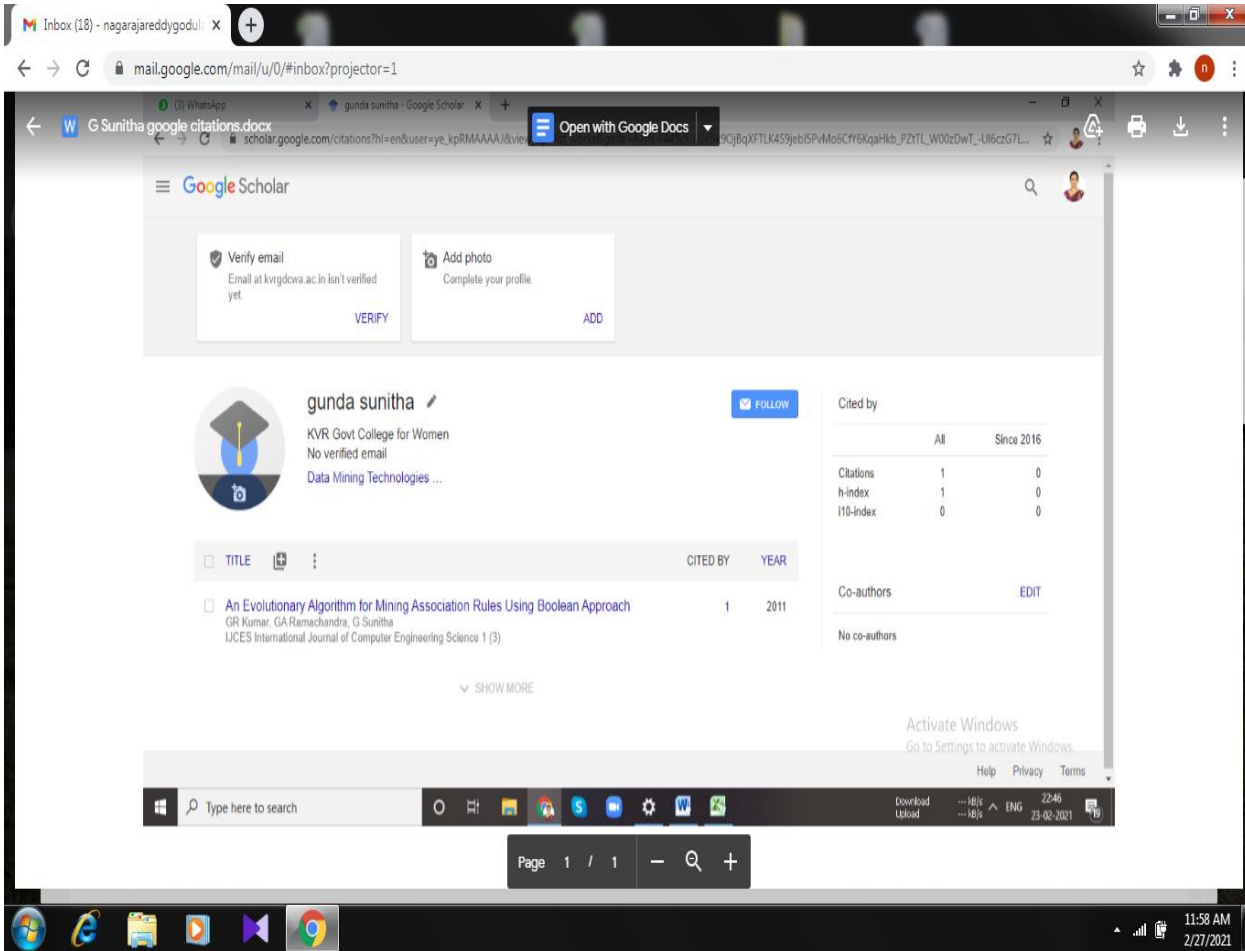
Inbox (18) - nagarajareddygodul: ×

mail.google.com/mail/u/0/#inbox?projector=1

(3) WhatsApp ×
gunda sunitha - Google Scholar ×

G Sunitha google citations.docx

Open with Google Docs

scholar.google.com/citations?hl=en&user=ye_kpRMAAAAJ&view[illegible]9OjBqXFTLK4S9jebl5PvMo6CfY6KqaHkb_PZtTL_W00zDwT_-Ul6czG7L...

Google Scholar

Verify email
Email at kvrgdcwa.ac.in isn't verified yet.
VERIFY

Add photo
Complete your profile.
ADD

gunda sunitha
KVR Govt College for Women
No verified email
Data Mining Technologies ...

FOLLOW

Cited by

| | All | Since 2016 |
|---|---|---|
| Citations | 1 | 0 |
| h-index | 1 | 0 |
| i10-index | 0 | 0 |

TITLE | CITED BY | YEAR

An Evolutionary Algorithm for Mining Association Rules Using Boolean Approach | 1 | 2011
GR Kumar, GA Ramachandra, G Sunitha
IJCES International Journal of Computer Engineering Science 1 (3)

SHOW MORE

Co-authors EDIT

No co-authors

Activate Windows
Go to Settings to activate Windows.

Help Privacy Terms

Type here to search

Download Upload --- kB/s --- kB/s ENG 22:46 23-02-2021

Page 1 / 1

11:58 AM 2/27/2021